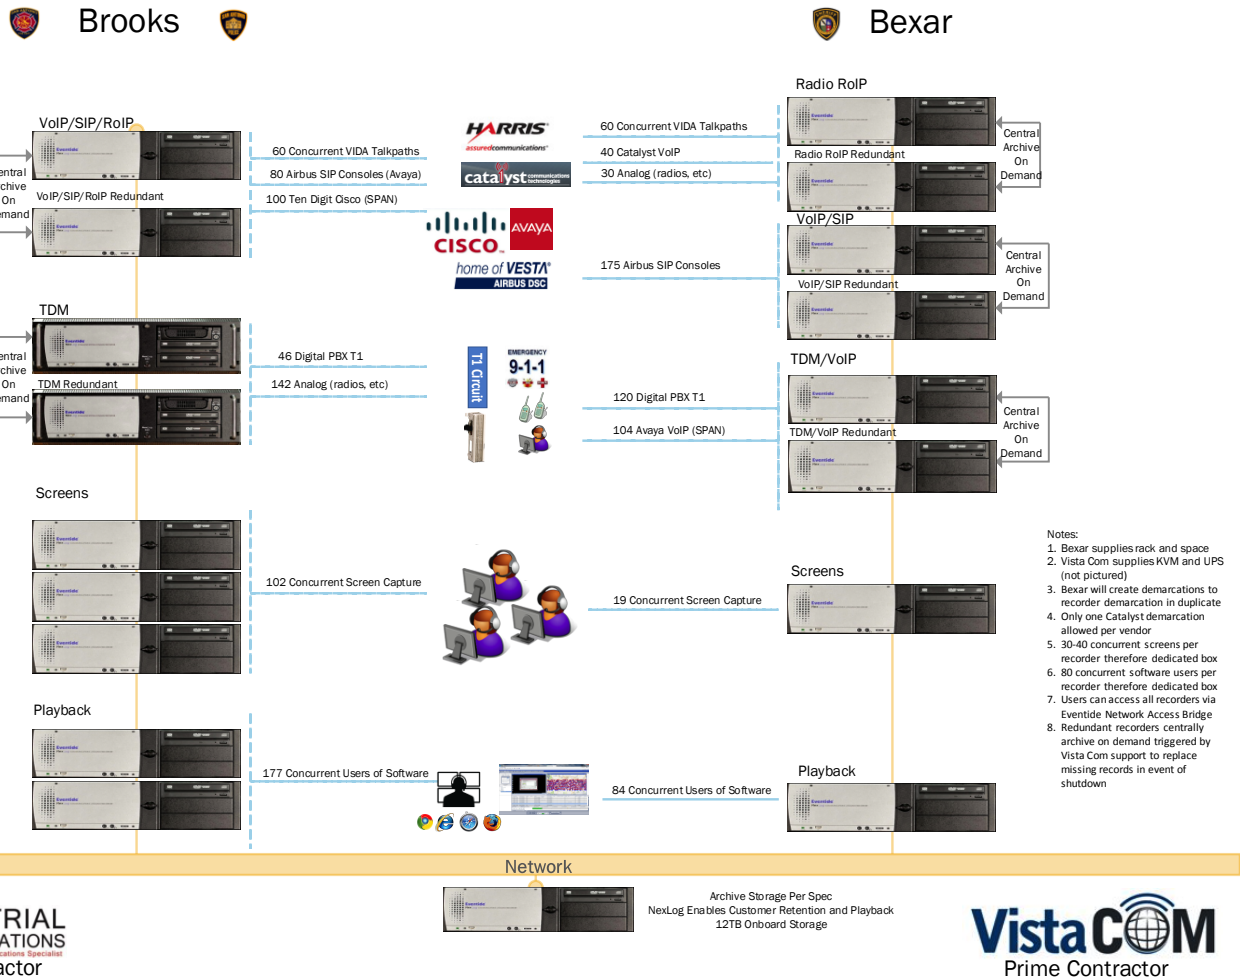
Brooks

Bexar

VoIP/SIP/RoIP

entral
chive
On
emand

VoIP/SIP/RoIP Redundant

60 Concurrent VIDA Talkpaths

80 Airbus SIP Consoles (Avaya)

100 Ten Digit Cisco (SPAN)

HARRIS
assuredcommunications

catalyst communications technologies

CISCO

AVAYA

home of VESTA
AIRBUS DSC

60 Concurrent VIDA Talkpaths

40 Catalyst VoIP

30 Analog (radios, etc)

175 Airbus SIP Consoles

Radio RoIP

Radio RoIP Redundant

Central
Archive
On
Demand

VoIP/SIP

VoIP/SIP Redundant

Central
Archive
On
Demand

TDM

entral
chive
On
emand

TDM Redundant

46 Digital PBX T1

142 Analog (radios, etc)

T1 Circuit

EMERGENCY
9-1-1

120 Digital PBX T1

104 Avaya VoIP (SPAN)

TDM/VoIP

TDM/VoIP Redundant

Central
Archive
On
Demand

Screens

102 Concurrent Screen Capture

19 Concurrent Screen Capture

Screens

Notes:
1. Bexar supplies rack and space
2. Vista Com supplies KVM and UPS (not pictured)
3. Bexar will create demarcations to recorder demarcation in duplicate
4. Only one Catalyst demarcation allowed per vendor
5. 30-40 concurrent screens per recorder therefore dedicated box
6. 80 concurrent software users per recorder therefore dedicated box
7. Users can access all recorders via Eventide Network Access Bridge
8. Redundant recorders centrally archive on demand triggered by Vista Com support to replace missing records in event of shutdown

Playback

177 Concurrent Users of Software

84 Concurrent Users of Software

Playback

Network

Archive Storage Per Spec
NexLog Enables Customer Retention and Playback
12TB Onboard Storage

RIAL
ATIONS
cations Specialist
actor

VistaCOM
Prime Contractor